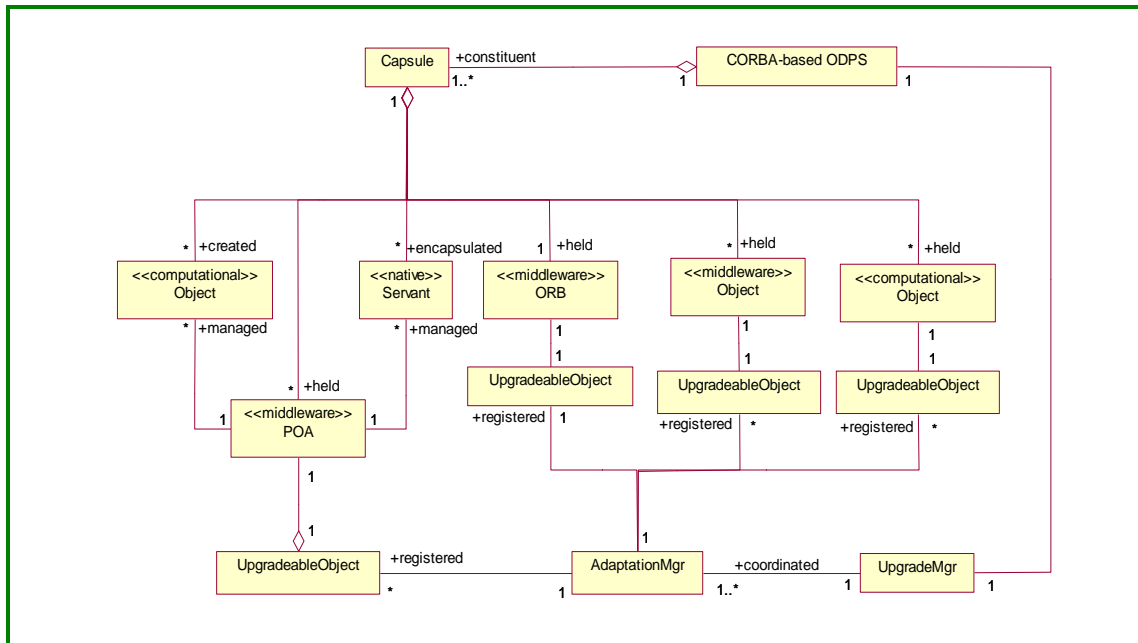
Capsule
+constituent
1..*
1
CORBA-based ODPS
1
1

* +created
<<computational>>
Object
* +managed

* +encapsulated
<<native>>
Servant
* +managed

1 +held
<<middleware>>
ORB
1
1
UpgradeableObject
+registered 1

* +held
<<middleware>>
Object
1
1
UpgradeableObject
+registered *

* +held
<<computational>>
Object
1
1
UpgradeableObject
+registered *

* +held
1
<<middleware>>
POA
1
1
1
1

UpgradeableObject
+registered
*
1
AdaptationMgr
1
+coordinated
1..*
1
UpgradeMgr
1